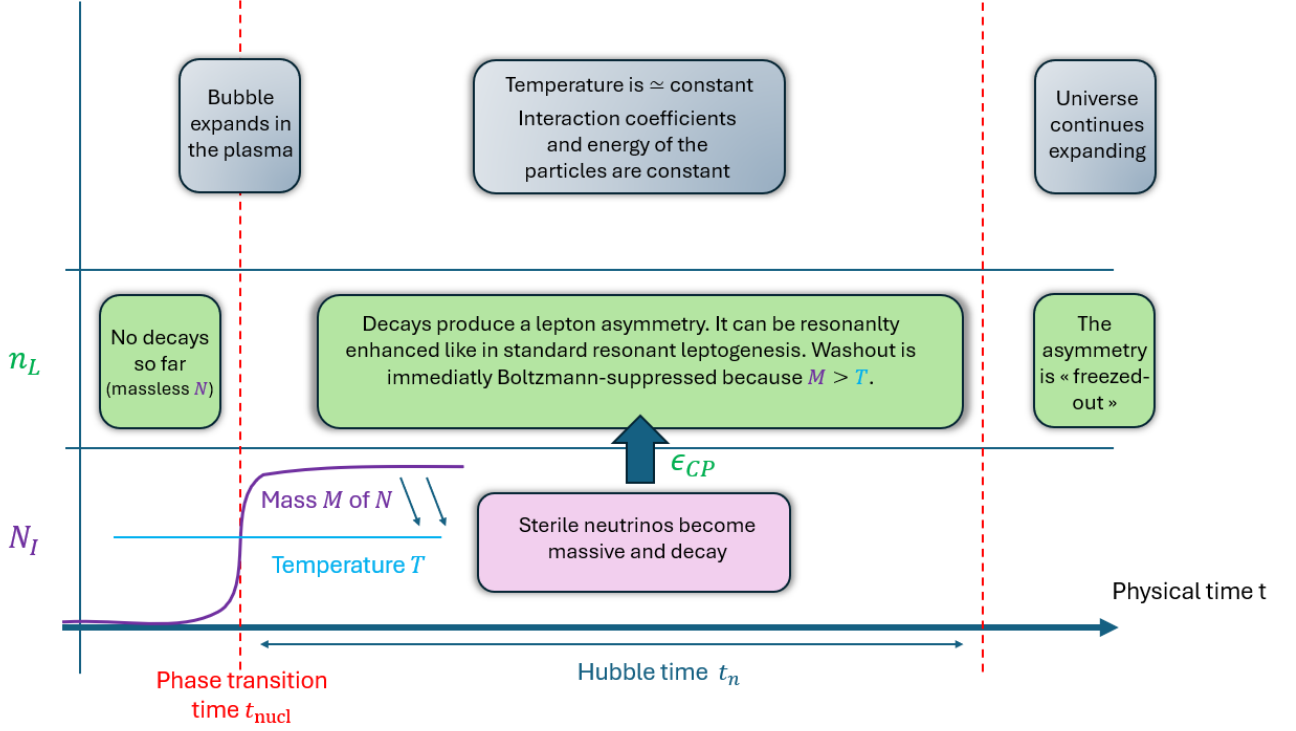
Bubble expands in the plasma

Temperature is $\simeq$ constant

Interaction coefficients and energy of the particles are constant

Universe continues expanding

$n_L$

No decays so far (massless $N$)

Decays produce a lepton asymmetry. It can be resonanlty enhanced like in standard resonant leptogenesis. Washout is immediatly Boltzmann-suppressed because $M > T$.

The asymmetry is « freezed-out »

$\epsilon_{CP}$

$N_I$

Mass $M$ of $N$

Temperature $T$

Sterile neutrinos become massive and decay

Physical time t

Hubble time $t_n$

Phase transition time $t_{\text{nucl}}$